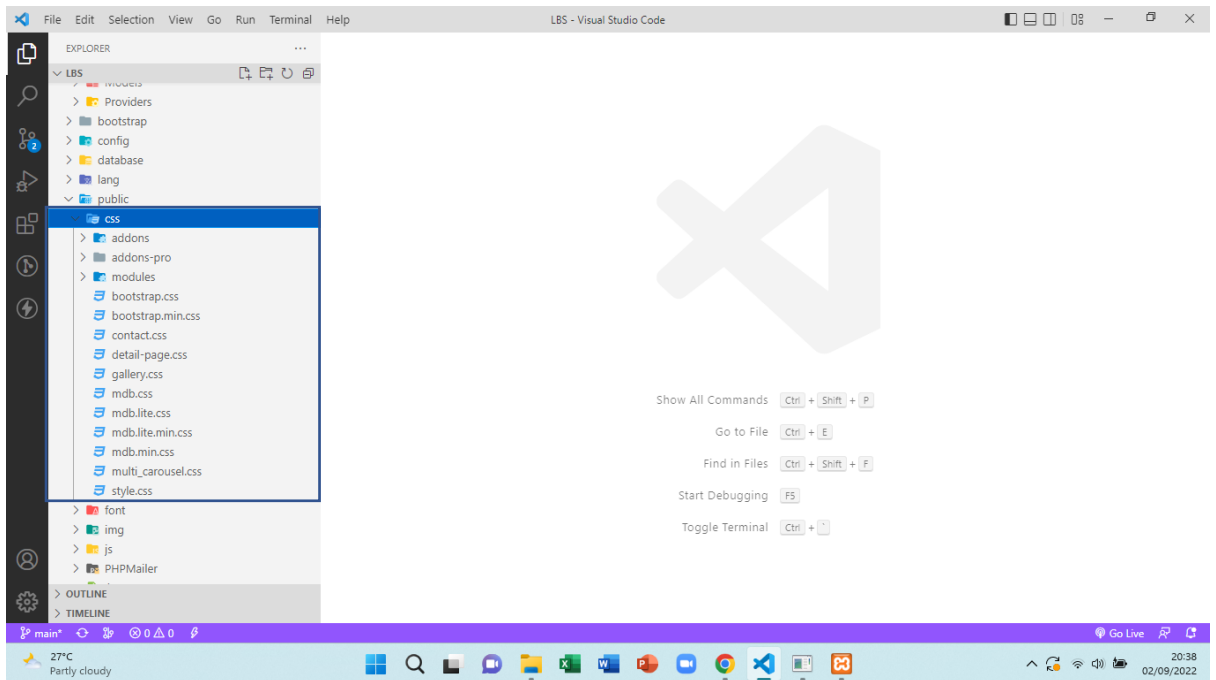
File Edit Selection View Go Run Terminal Help
LBS - Visual Studio Code

EXPLORER ...
LBS
Models
Providers
bootstrap
config
database
lang
public
css
addons
addons-pro
modules
bootstrap.css
bootstrap.min.css
contact.css
detail-page.css
gallery.css
mdb.css
mdb.lite.css
mdb.lite.min.css
mdb.min.css
multi_carousel.css
style.css
font
img
js
PHPMailer
OUTLINE
TIMELINE

Show All Commands Ctrl + Shift + P
Go to File Ctrl + E
Find in Files Ctrl + Shift + F
Start Debugging F5
Toggle Terminal Ctrl + `

main* ⊗ 0 ⚠ 0
Go Live

27°C
Partly cloudy
20:38
02/09/2022